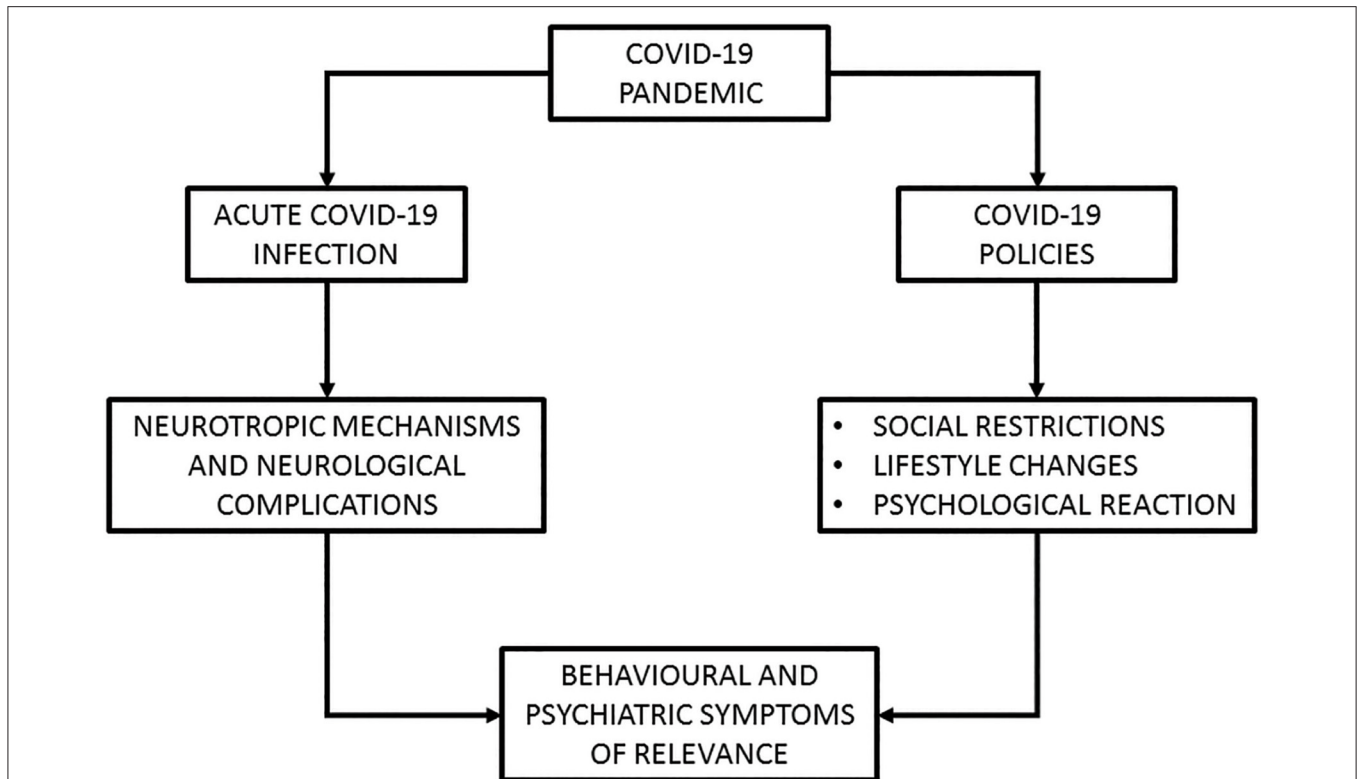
COVID-19 PANDEMIC

ACUTE COVID-19 INFECTION

COVID-19 POLICIES

NEUROTROPIC MECHANISMS AND NEUROLOGICAL COMPLICATIONS

- SOCIAL RESTRICTIONS
- LIFESTYLE CHANGES
- PSYCHOLOGICAL REACTION

BEHAVIOURAL AND PSYCHIATRIC SYMPTOMS OF RELEVANCE